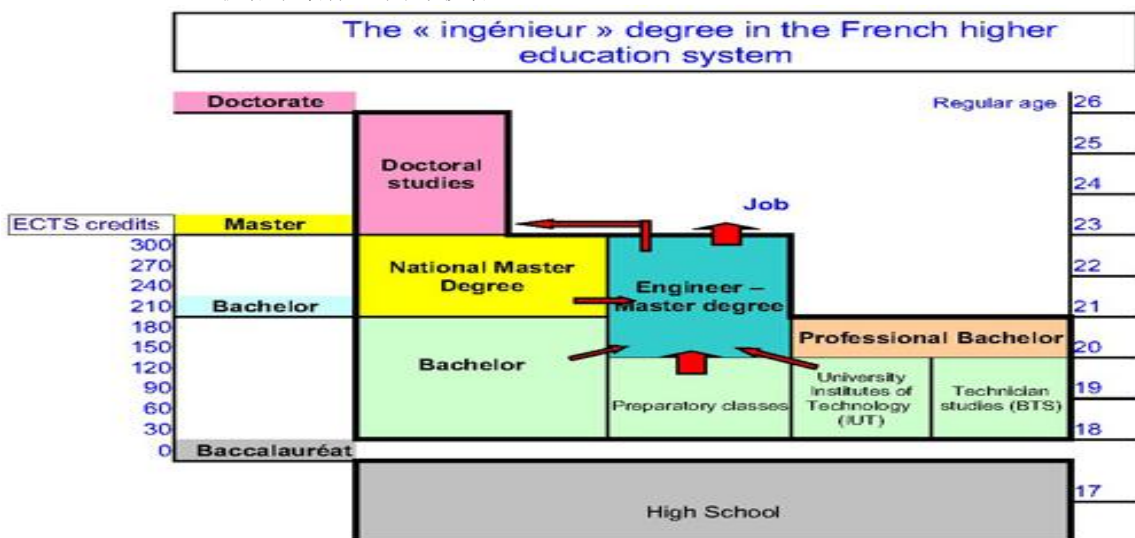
The « ingénieur » degree in the French higher education system

Doctorate

Regular age 26

25

Doctoral studies

24

Job

ECTS credits

Master

23

300
270
240
210
180
150
120
90
60
30
0

National Master Degree

22

Engineer – Master degree

Bachelor

21

Professional Bachelor

20

Bachelor

Preparatory classes

University Institutes of Technology (IUT)

Technician studies (BTS)

19

18

Baccalauréat

17

High School